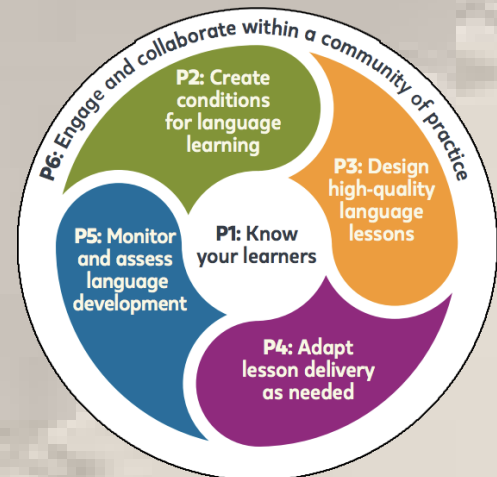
P6: Engage and collaborate within a community of practice

P2: Create conditions for language learning

P3: Design high-quality language lessons

P1: Know your learners

P5: Monitor and assess language development

P4: Adapt lesson delivery as needed